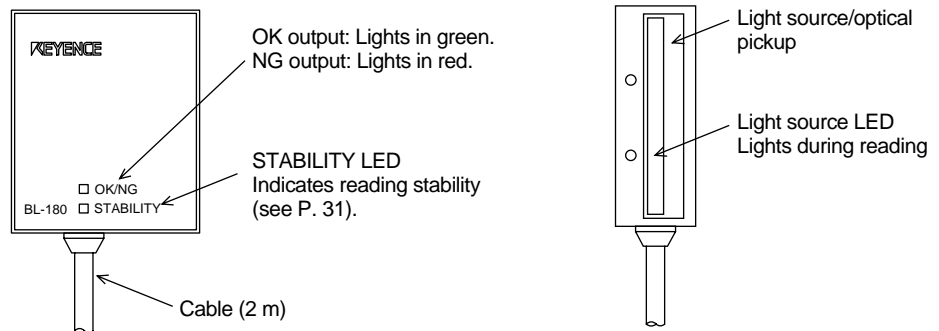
KEYENCE

OK output: Lights in green.
NG output: Lights in red.

STABILITY LED
Indicates reading stability (see P. 31).

☐ OK/NG
BL-180 ☐ STABILITY

Cable (2 m)

Light source/optical pickup

Light source LED
Lights during reading